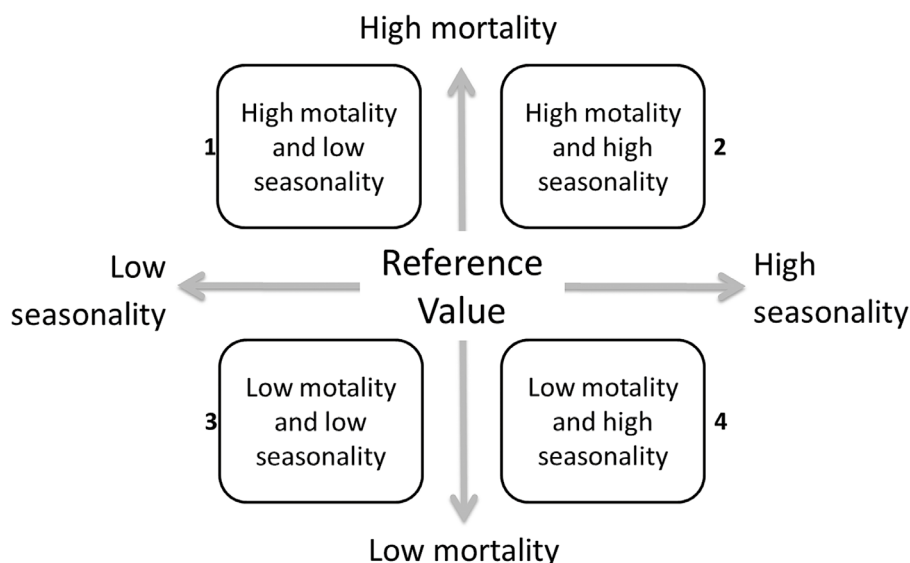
High mortality

1

High motality and low seasonality

High motality and high seasonality

2

Low seasonality

Reference Value

High seasonality

3

Low motality and low seasonality

Low motality and high seasonality

4

Low mortality